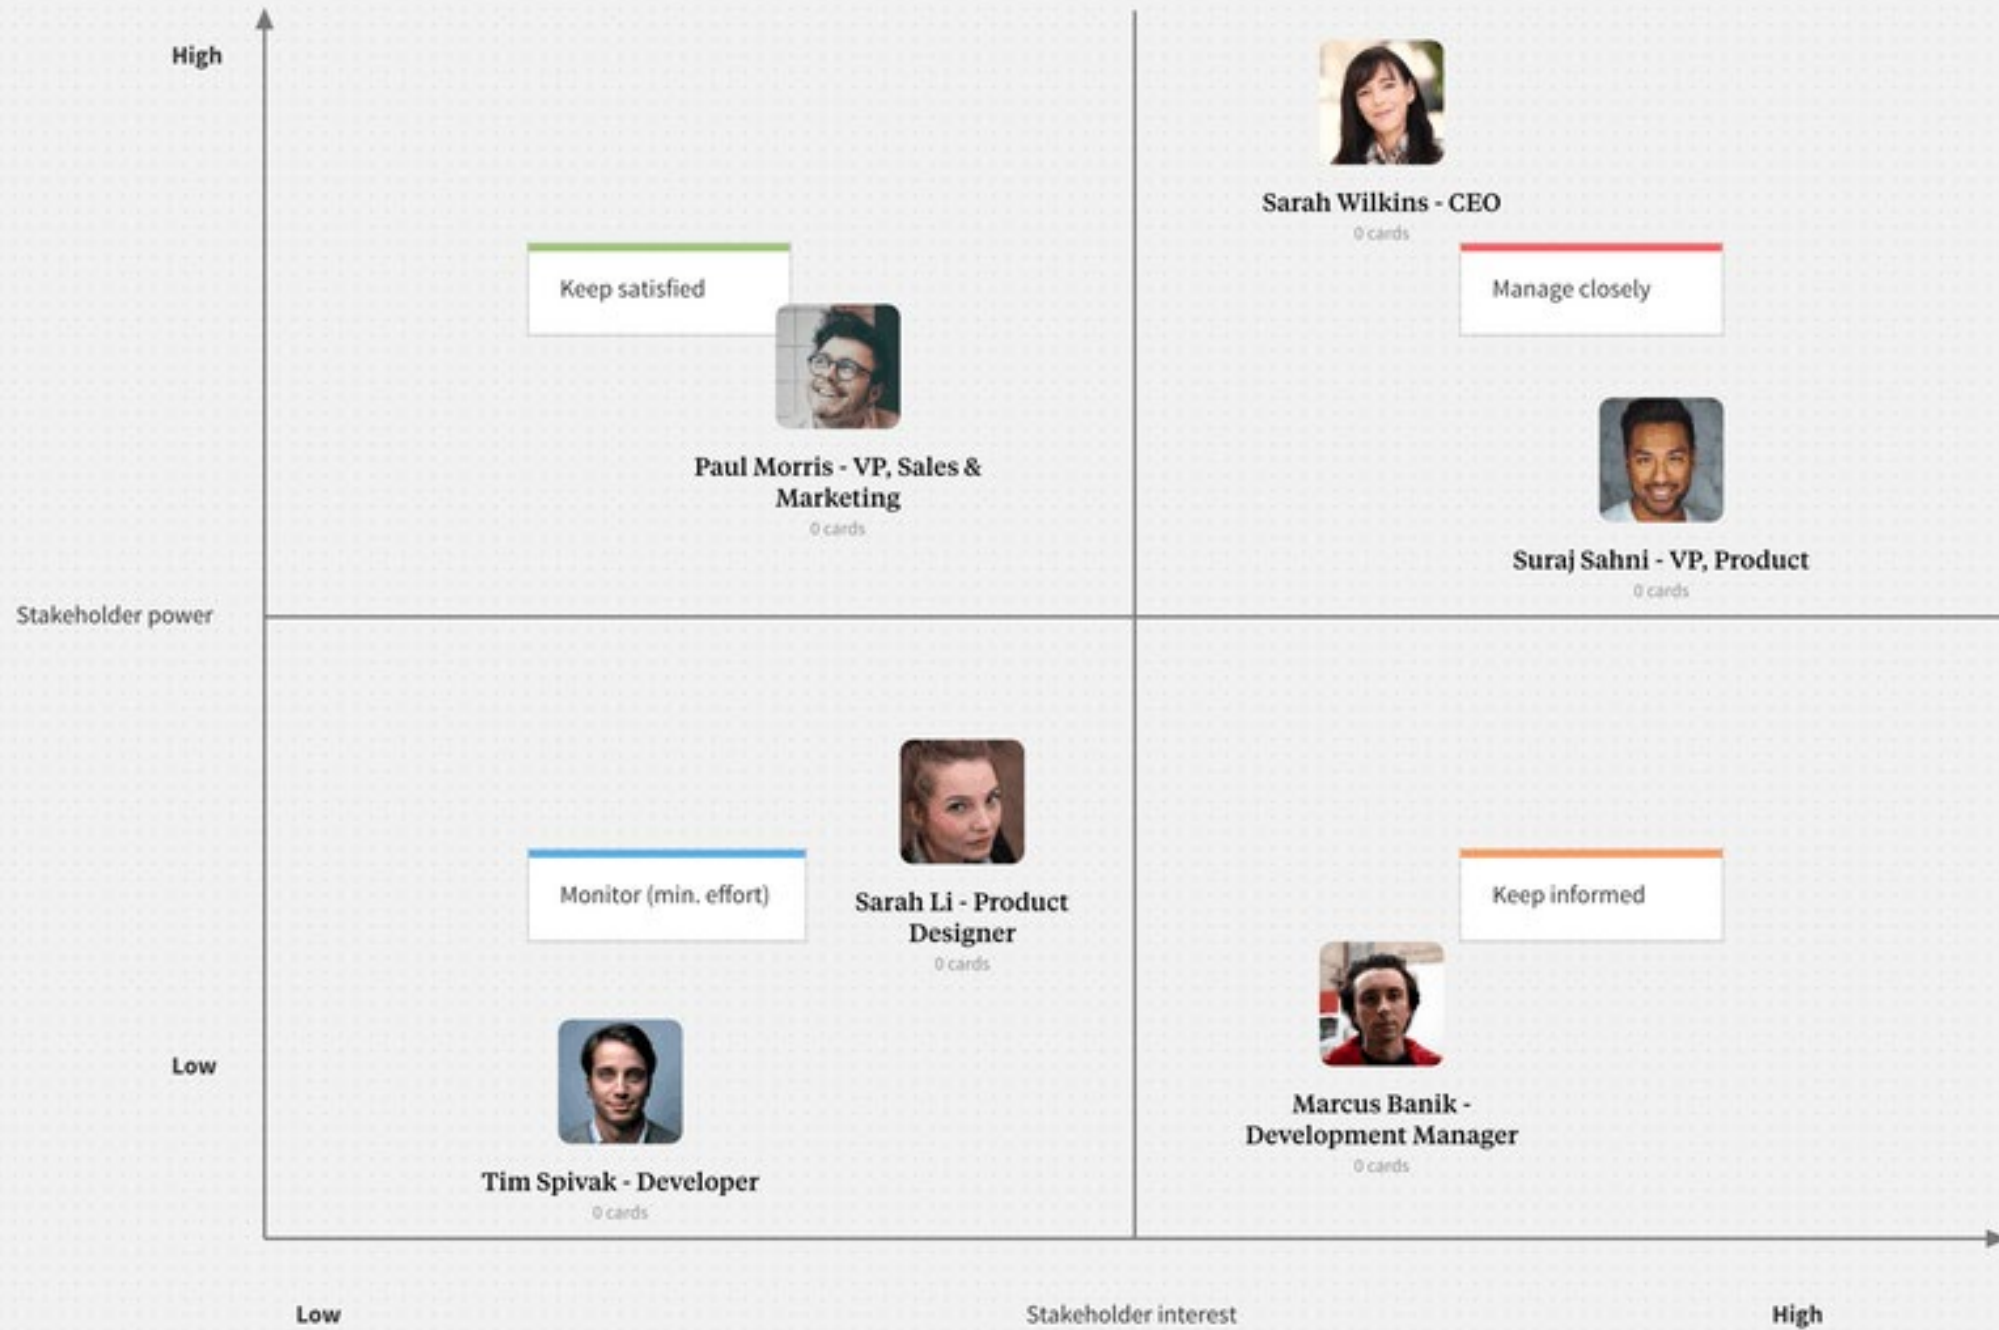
High

Sarah Wilkins - CEO
0 cards

Keep satisfied

Manage closely

Paul Morris - VP, Sales & Marketing
0 cards

Suraj Sahni - VP, Product
0 cards

Stakeholder power

Monitor (min. effort)

Sarah Li - Product Designer
0 cards

Keep informed

Low

Marcus Banik - Development Manager
0 cards

Tim Spivak - Developer
0 cards

Low

Stakeholder interest

High